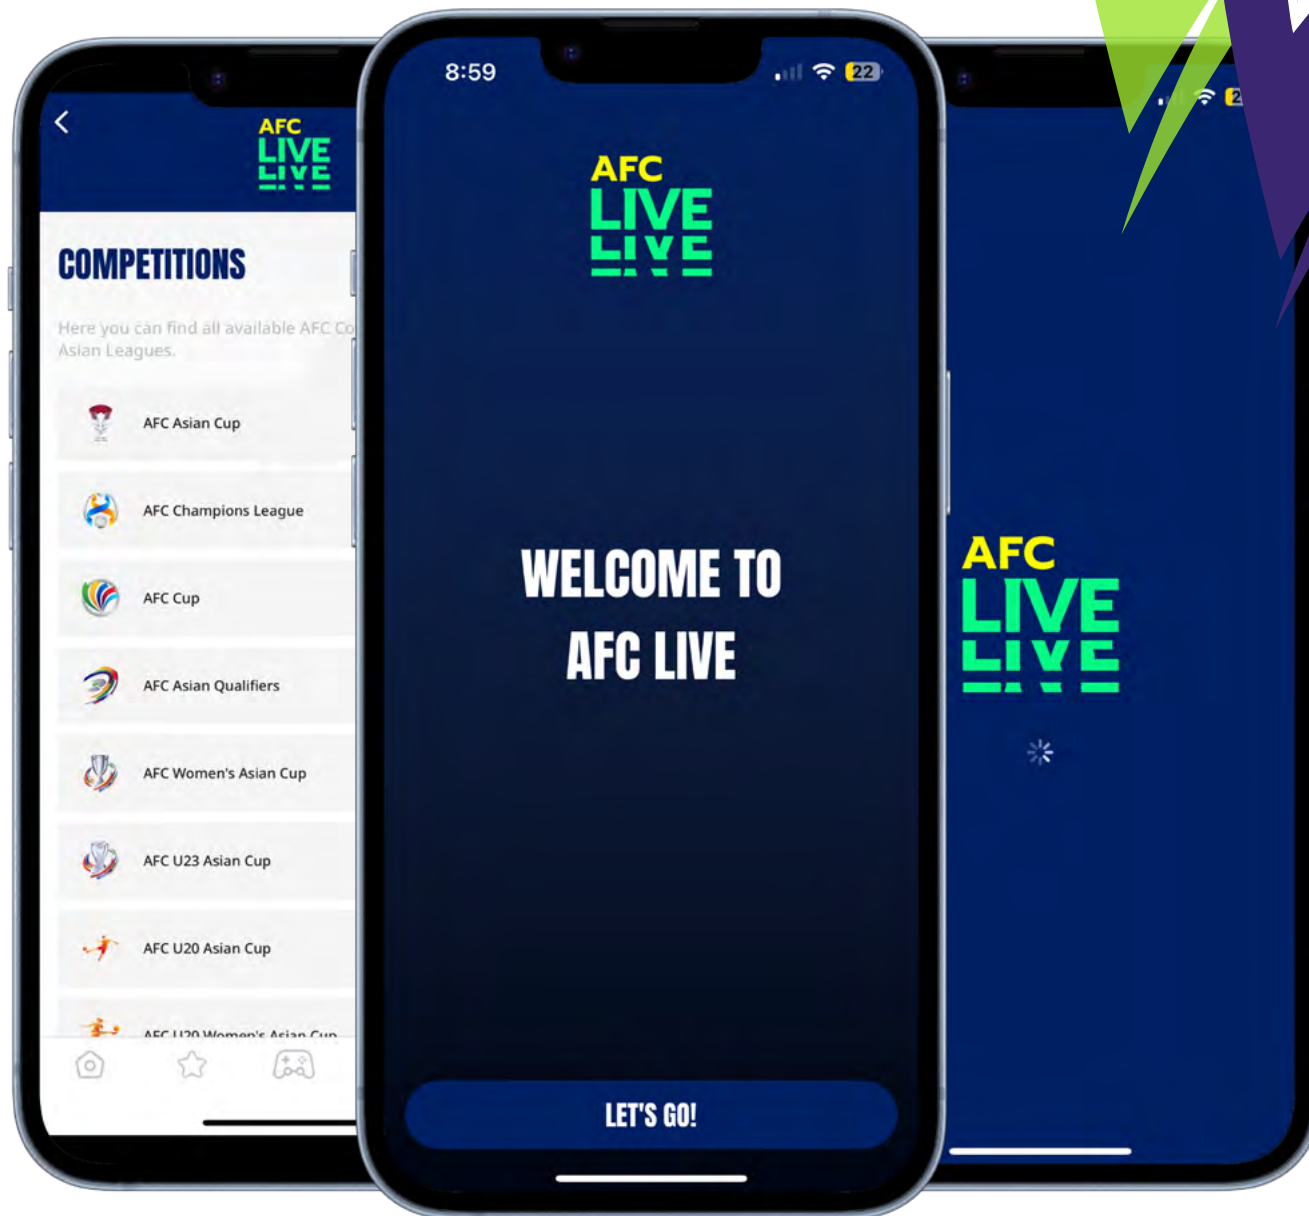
AFC LIVE LIVE

COMPETITIONS

Here you can find all available AFC Co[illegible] Asian Leagues.

AFC Asian Cup

AFC Champions League

AFC Cup

AFC Asian Qualifiers

AFC Women's Asian Cup

AFC U23 Asian Cup

AFC U20 Asian Cup

AFC U20 Women's Asian Cup

8:59 22

AFC LIVE LIVE

WELCOME TO AFC LIVE

LET'S GO!

2

AFC LIVE LIVE